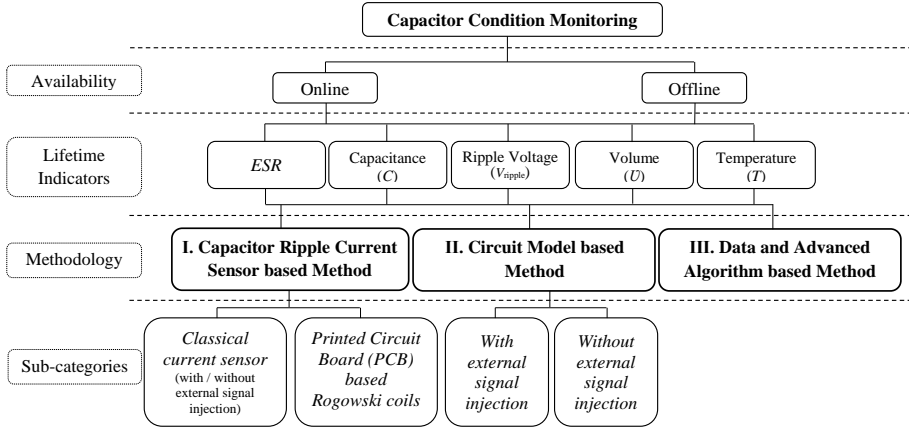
Capacitor Condition Monitoring

Availability

Online

Offline

Lifetime Indicators

ESR

Capacitance ($C$)

Ripple Voltage ($V_{ripple}$)

Volume ($U$)

Temperature ($T$)

Methodology

I. Capacitor Ripple Current Sensor based Method

II. Circuit Model based Method

III. Data and Advanced Algorithm based Method

Sub-categories

Classical current sensor (with / without external signal injection)

Printed Circuit Board (PCB) based Rogowski coils

With external signal injection

Without external signal injection